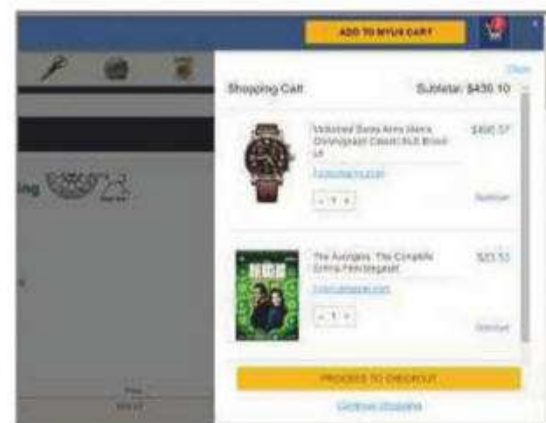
ADD TO MYUS CART

Close

Shopping Cart

Subtotal: $430.10

Victorinox Swiss Army Men's Chronograph Classic XLS Brown Lit

$406.57

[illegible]

- 1 +

Remove

The Avengers: The Complete Emma Peel Megaset

$23.53

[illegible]

- 1 +

Remove

PROCEED TO CHECKOUT

Continue Shopping

ing

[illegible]